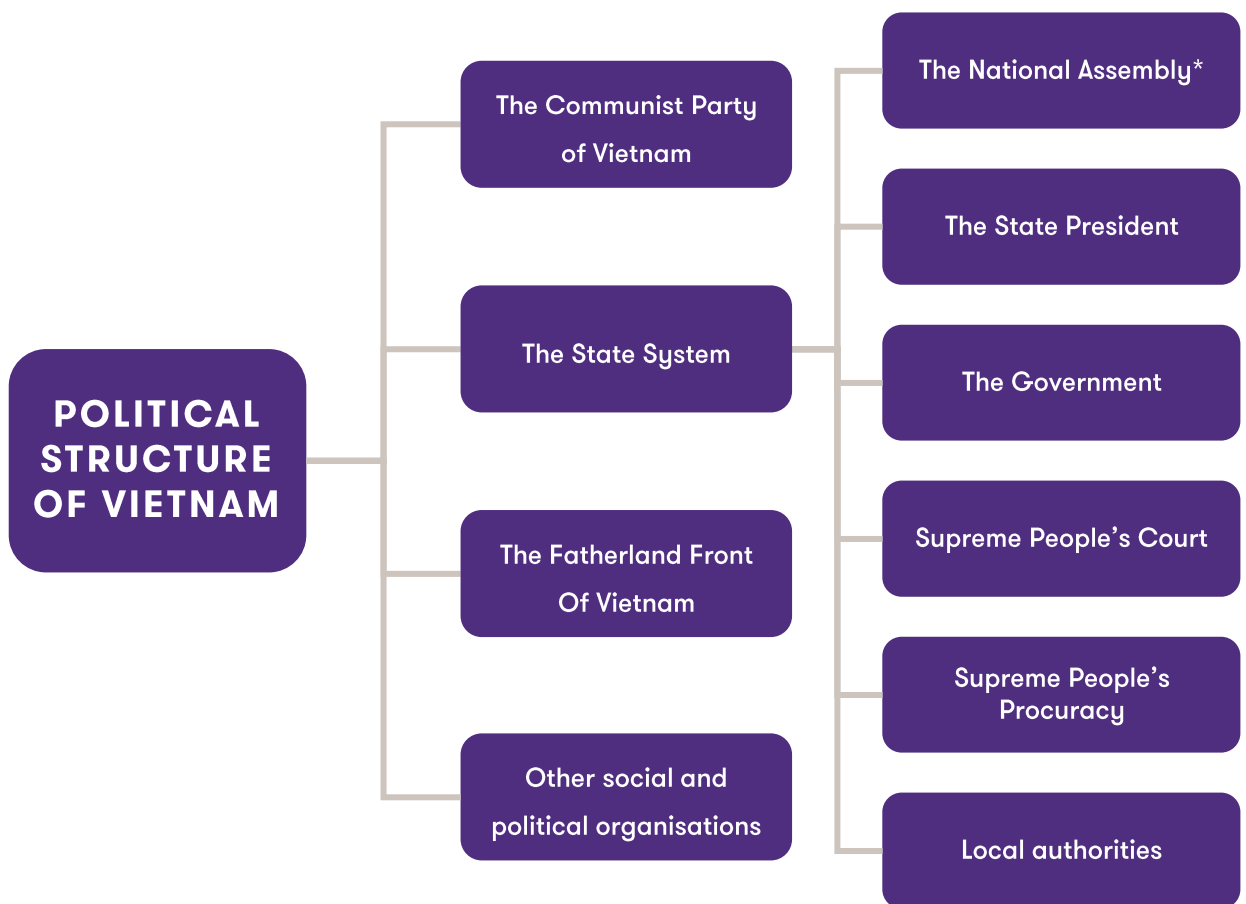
POLITICAL STRUCTURE OF VIETNAM

The Communist Party of Vietnam

The State System

The Fatherland Front Of Vietnam

Other social and political organisations

The National Assembly*

The State President

The Government

Supreme People's Court

Supreme People's Procuracy

Local authorities